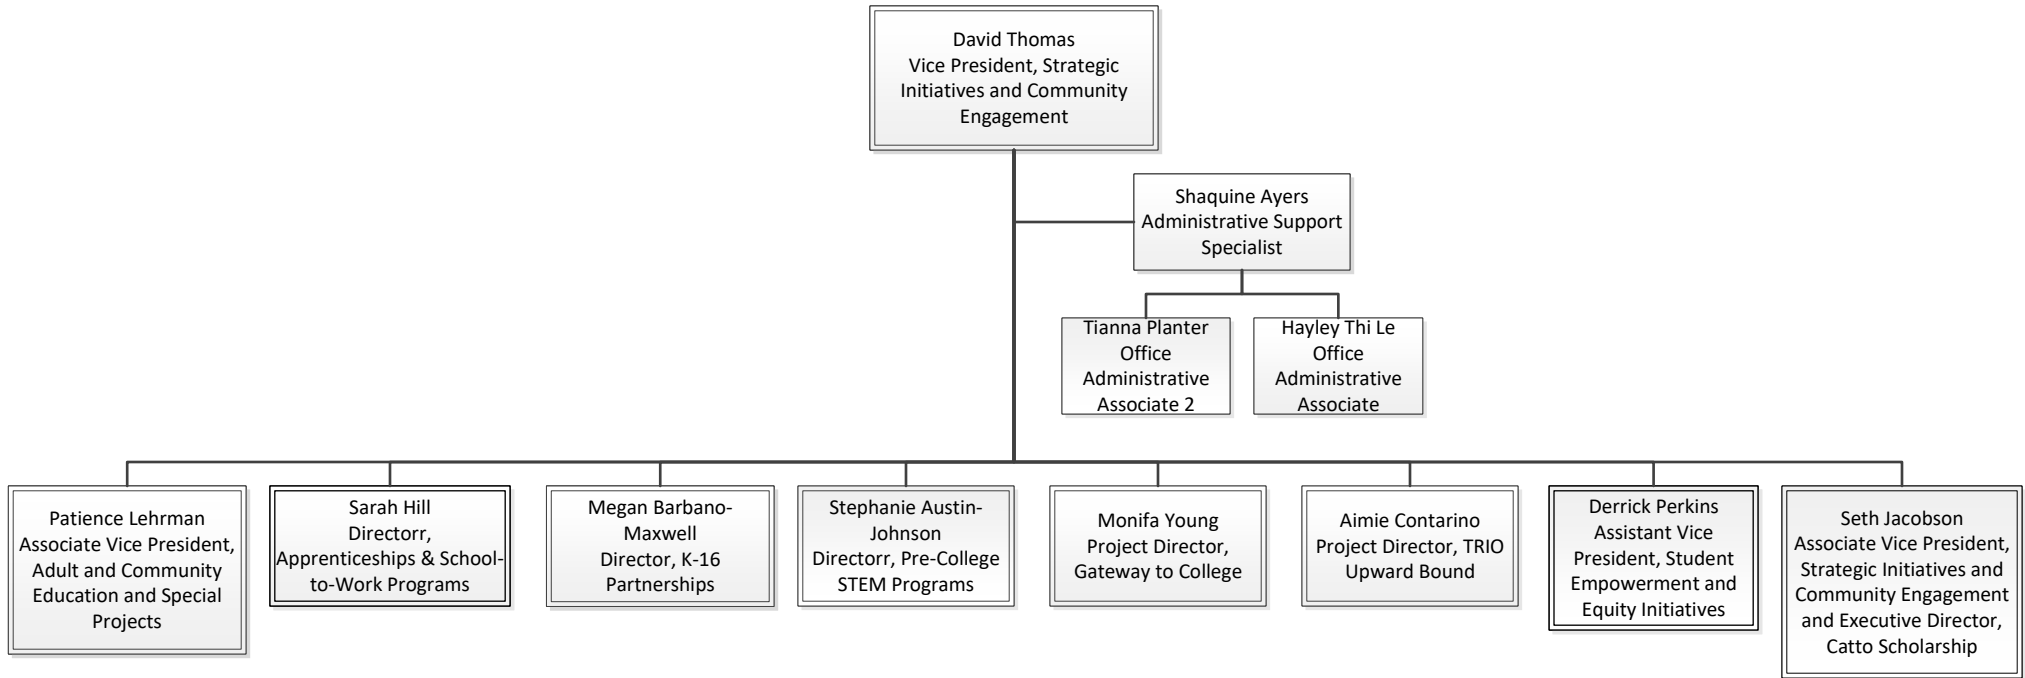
David Thomas
Vice President, Strategic Initiatives and Community Engagement

Shaquine Ayers
Administrative Support Specialist

Tianna Planter
Office Administrative Associate 2

Hayley Thi Le
Office Administrative Associate

Patience Lehrman
Associate Vice President, Adult and Community Education and Special Projects

Sarah Hill
Directorr, Apprenticeships & School-to-Work Programs

Megan Barbano-Maxwell
Director, K-16 Partnerships

Stephanie Austin-Johnson
Directorr, Pre-College STEM Programs

Monifa Young
Project Director, Gateway to College

Aimie Contarino
Project Director, TRIO Upward Bound

Derrick Perkins
Assistant Vice President, Student Empowerment and Equity Initiatives

Seth Jacobson
Associate Vice President, Strategic Initiatives and Community Engagement and Executive Director, Catto Scholarship